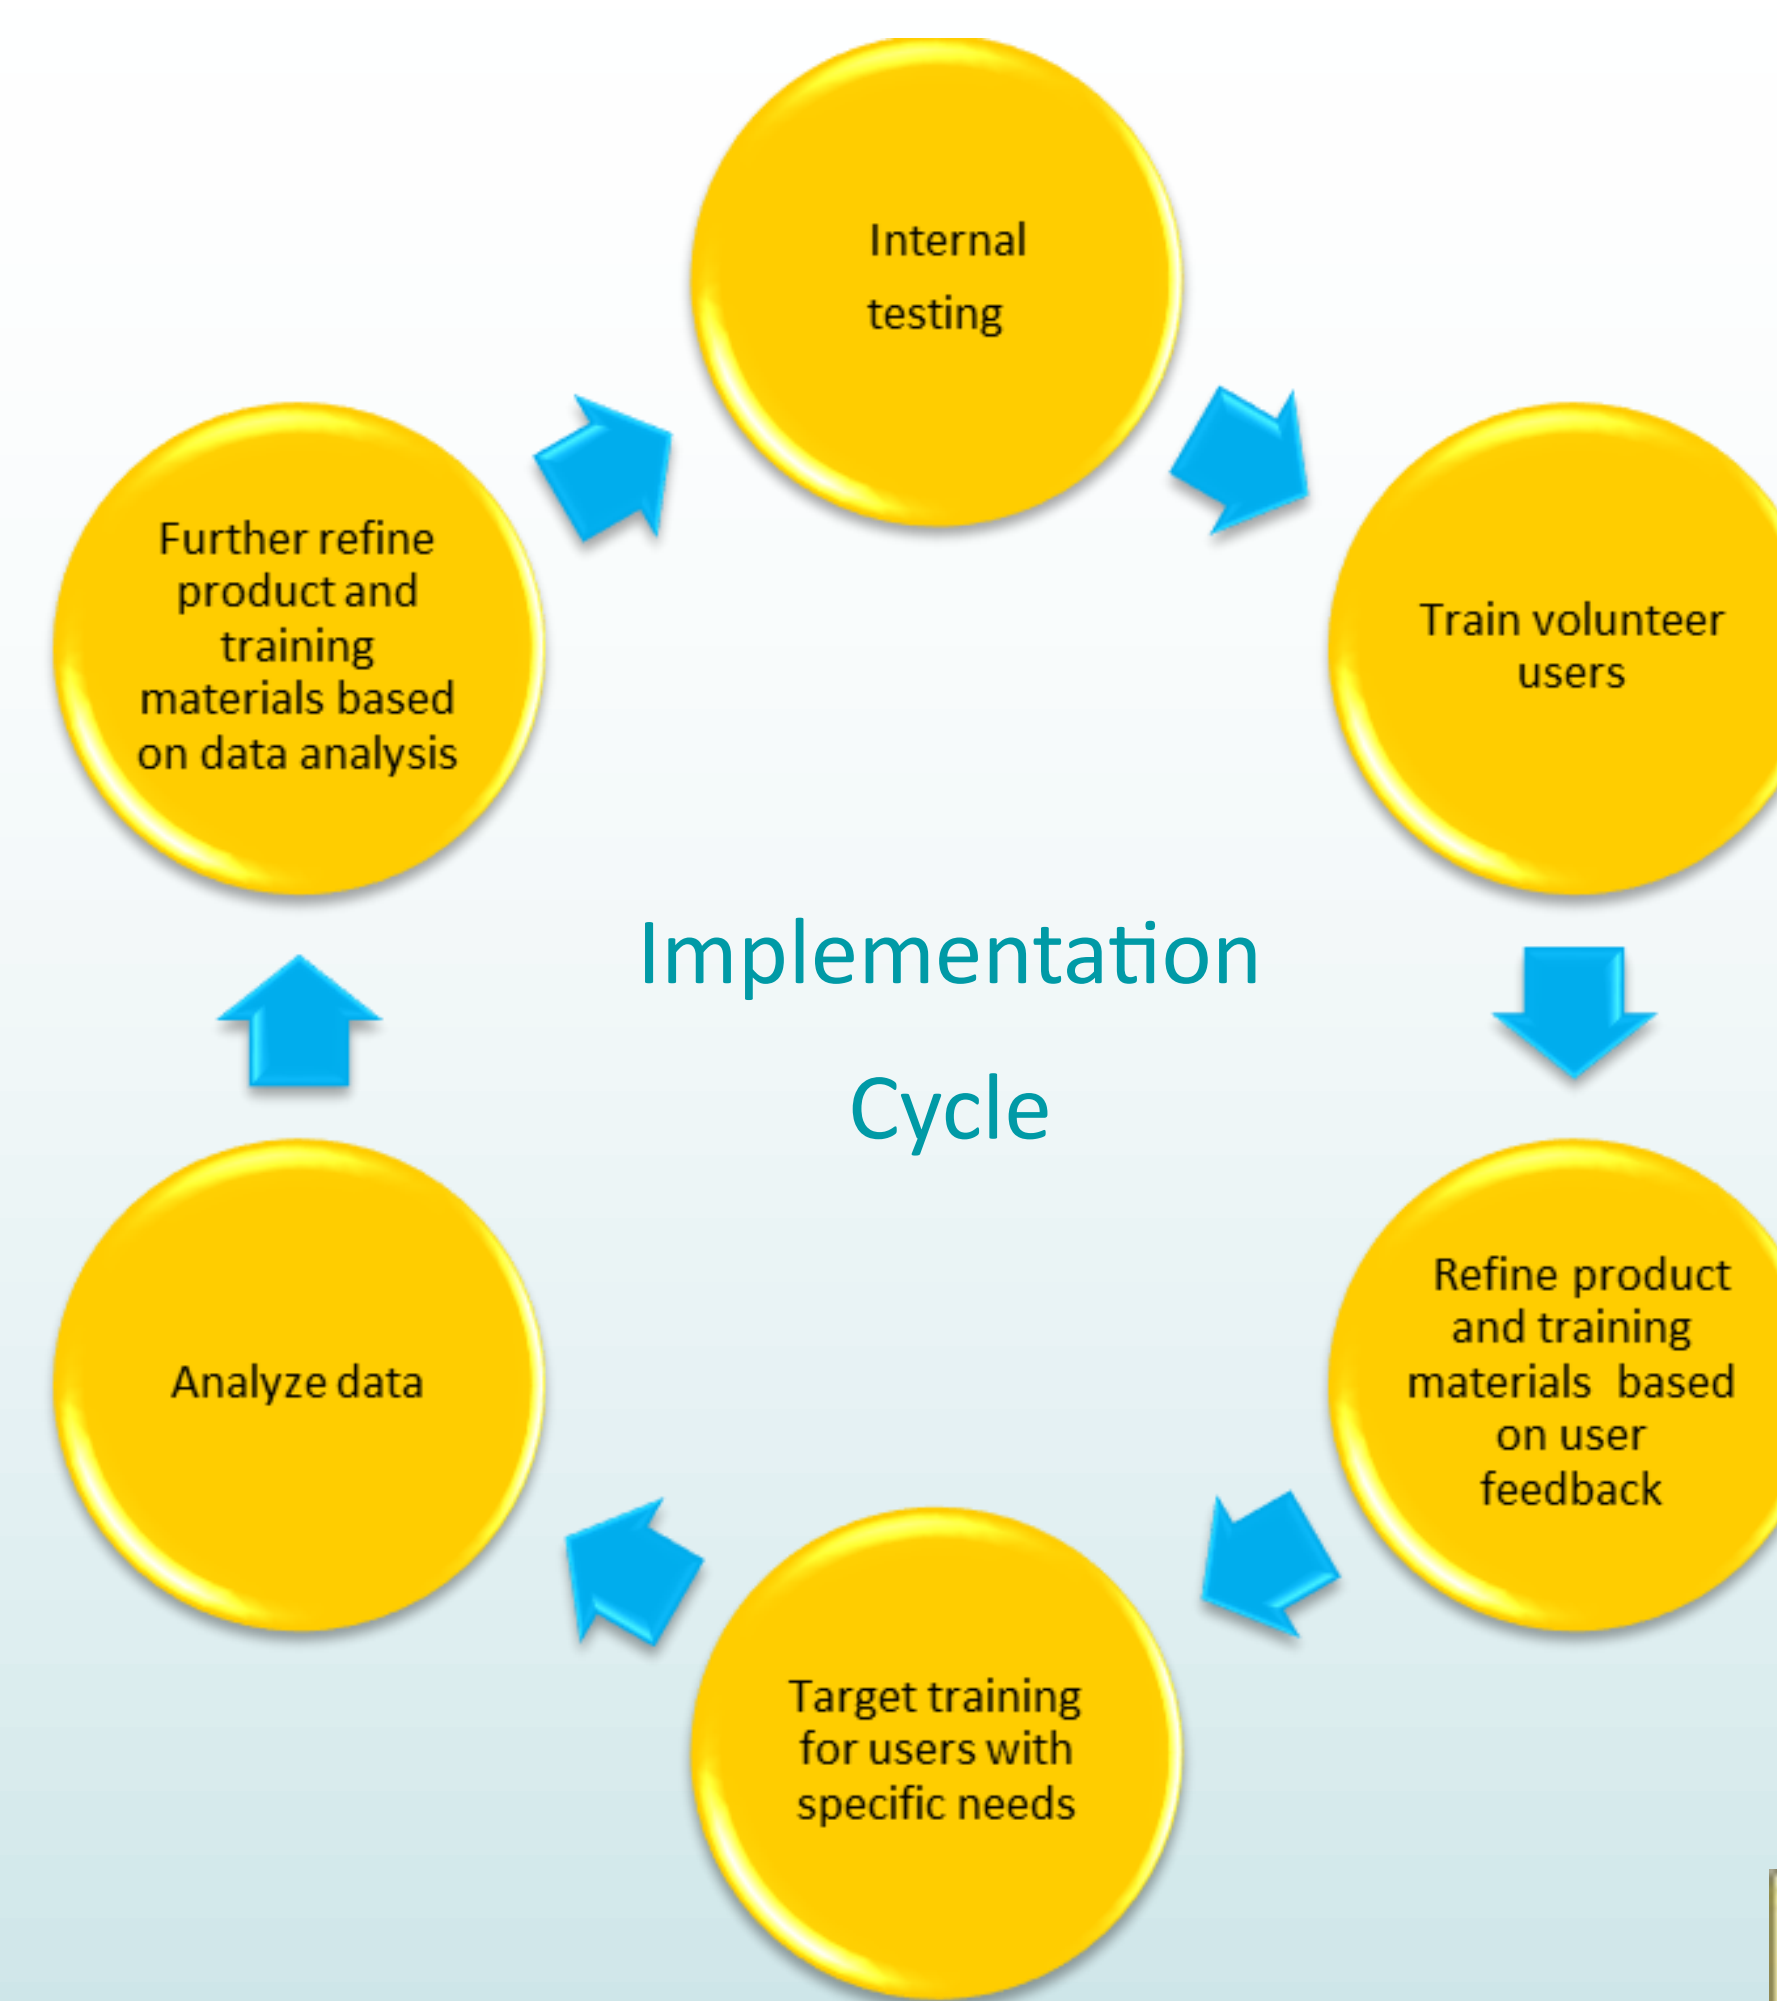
Internal testing

Train volunteer users

Refine product and training materials based on user feedback

Target training for users with specific needs

Analyze data

Further refine product and training materials based on data analysis

Implementation Cycle